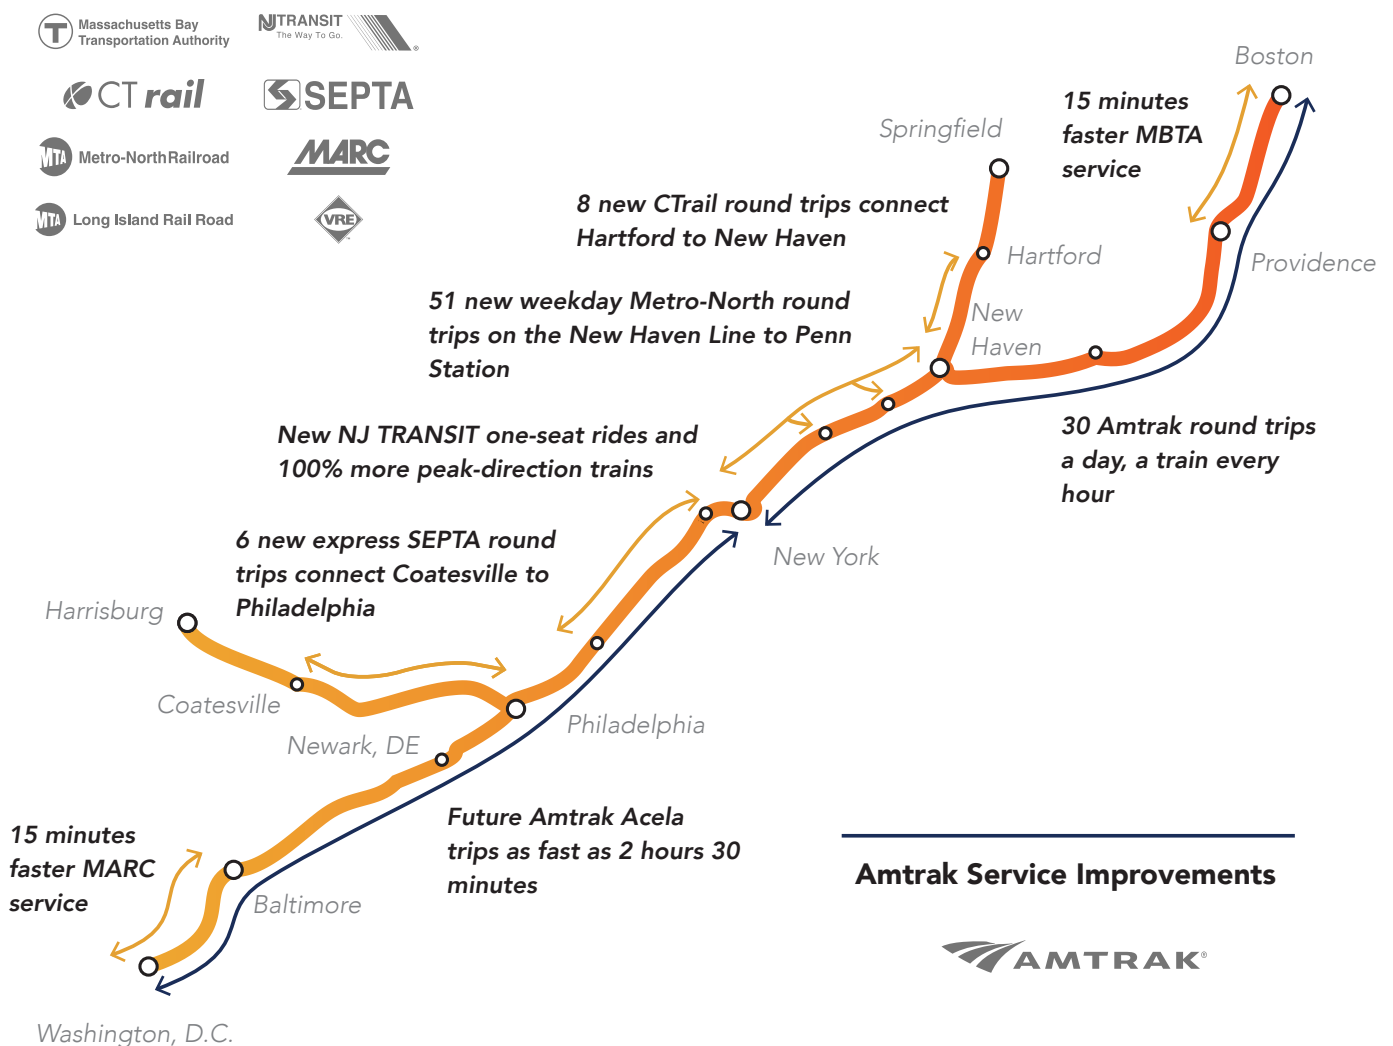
Massachusetts Bay Transportation Authority

NJTRANSIT The Way To Go.

CT rail

SEPTA

Metro-NorthRailroad

MARC

Long Island Rail Road

VRE

Boston

15 minutes faster MBTA service

Springfield

8 new CTrail round trips connect Hartford to New Haven

Hartford

Providence

51 new weekday Metro-North round trips on the New Haven Line to Penn Station

New Haven

New NJ TRANSIT one-seat rides and 100% more peak-direction trains

30 Amtrak round trips a day, a train every hour

New York

6 new express SEPTA round trips connect Coatesville to Philadelphia

Harrisburg

Coatesville

Philadelphia

Newark, DE

Future Amtrak Acela trips as fast as 2 hours 30 minutes

15 minutes faster MARC service

Baltimore

Amtrak Service Improvements

AMTRAK

Washington, D.C.